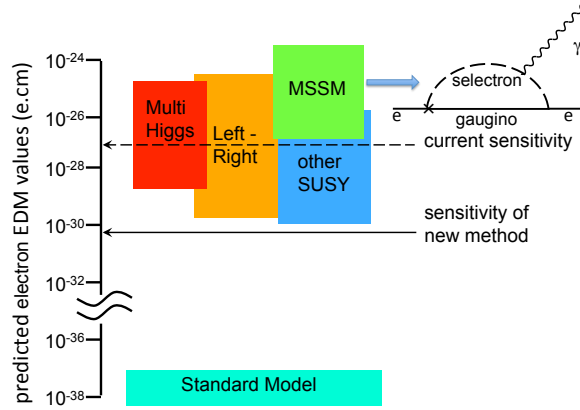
predicted electron EDM values (e.cm)

$10^{-24}$
$10^{-26}$
$10^{-28}$
$10^{-30}$
$10^{-32}$
$10^{-36}$
$10^{-38}$

Multi Higgs

Left - Right

MSSM

other SUSY

selectron

$\gamma$

e

gaugino

e

current sensitivity

sensitivity of new method

Standard Model